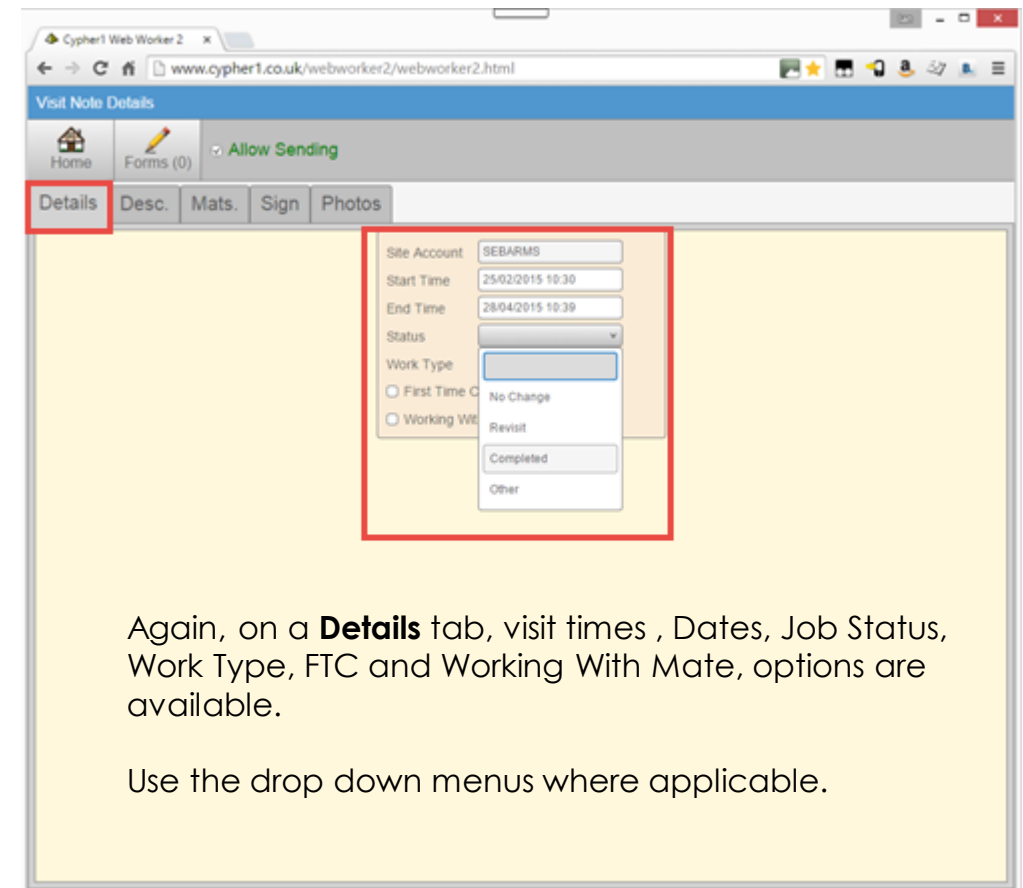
Cypher1 Web Worker 2 ×

www.cypher1.co.uk/webworker2/webworker2.html

Visit Note Details

Home

Forms (0)

Allow Sending

Details | Desc. | Mats. | Sign | Photos

Site Account SEBARMS

Start Time 25/02/2015 10:30

End Time 28/04/2015 10:39

Status

Work Type

First Time C

Working Wit

No Change

Revisit

Completed

Other

Again, on a **Details** tab, visit times , Dates, Job Status, Work Type, FTC and Working With Mate, options are available.

Use the drop down menus where applicable.